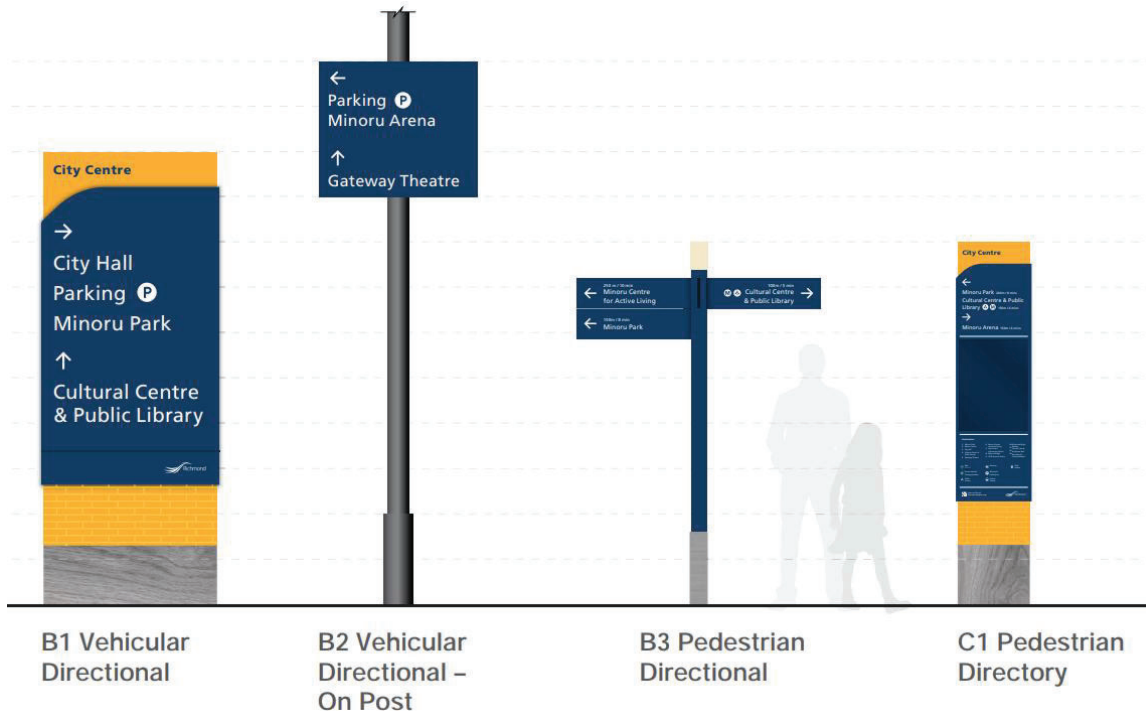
City Centre

→

City Hall

Parking P

Minoru Park

↑

Cultural Centre & Public Library

Richmond

←

Parking P

Minoru Arena

↑

Gateway Theatre

← 250 m / 10 min Minoru Centre for Active Living

← 100m / 8 min Minoru Park

Cultural Centre & Public Library →

City Centre

←

Minoru Park

Cultural Centre & Public Library

→

Minoru Arena

B1 Vehicular Directional

B2 Vehicular Directional – On Post

B3 Pedestrian Directional

C1 Pedestrian Directory